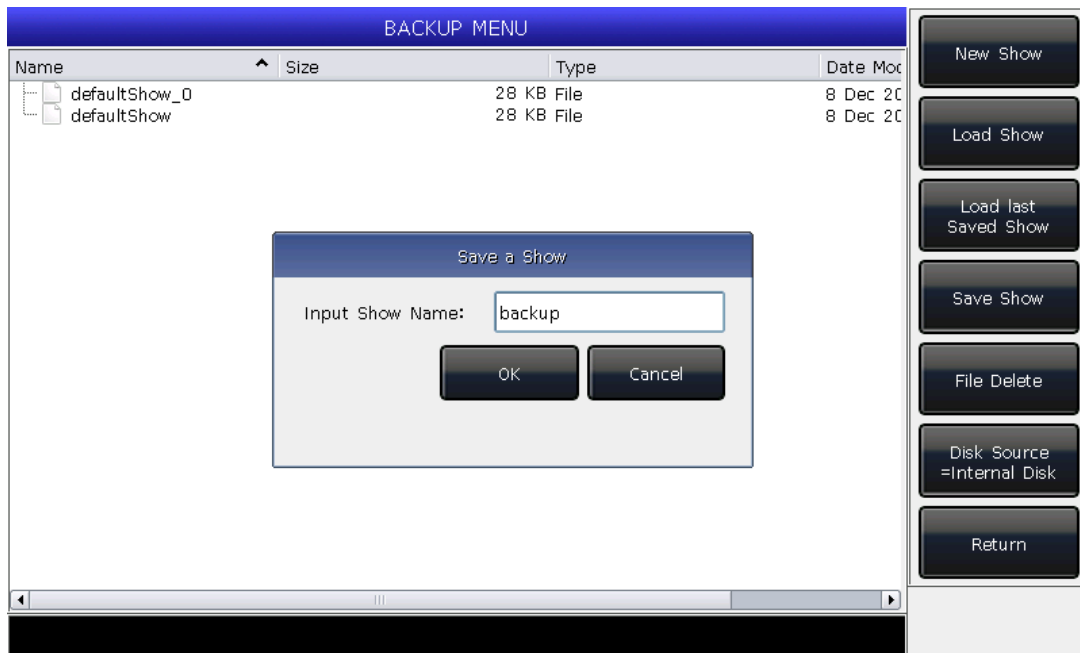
BACKUP MENU

| Name | Size | Type | Date Moc |
|---|---|---|---|
| defaultShow_0 | 28 KB | File | 8 Dec 2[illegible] |
| defaultShow | 28 KB | File | 8 Dec 2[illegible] |

Save a Show

Input Show Name: backup

OK

Cancel

New Show

Load Show

Load last Saved Show

Save Show

File Delete

Disk Source =Internal Disk

Return